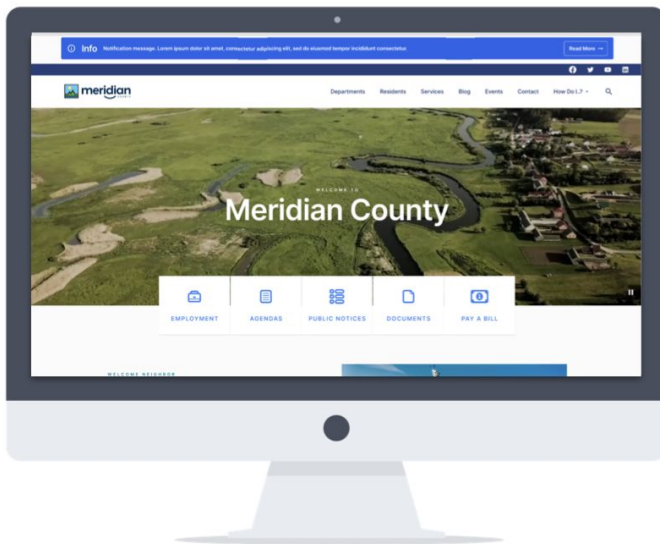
Info Notification message. Lorem ipsum dolor sit amet, consectetur adipiscing elit, sed do eiusmod tempor incididunt consectetur.

Read More →

meridian COUNTY

Departments Residents Services Blog Events Contact How Do I..?

WELCOME TO

Meridian County

EMPLOYMENT

AGENDAS

PUBLIC NOTICES

DOCUMENTS

PAY A BILL

WELCOME NEIGHBOR